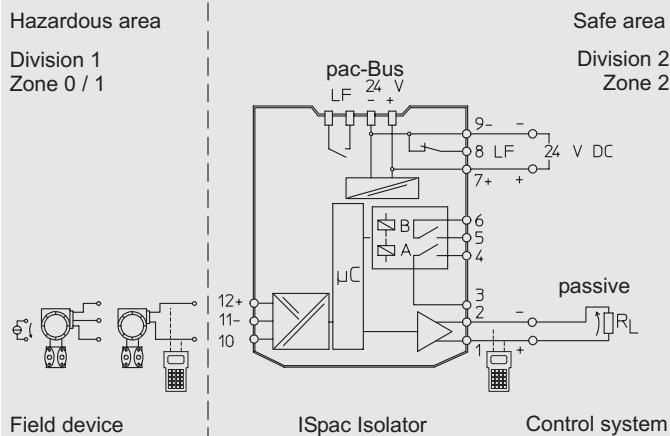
Hazardous area

Division 1
Zone 0 / 1

Safe area

Division 2
Zone 2

pac-Bus
LF 24 V
– +

9 –
8 LF
7 +

–
24 V DC
+

6
5
4

B
A

μC

3
2
1

12 +
11 –
10

passive

–
+

$R_L$

Field device

ISpac Isolator

Control system